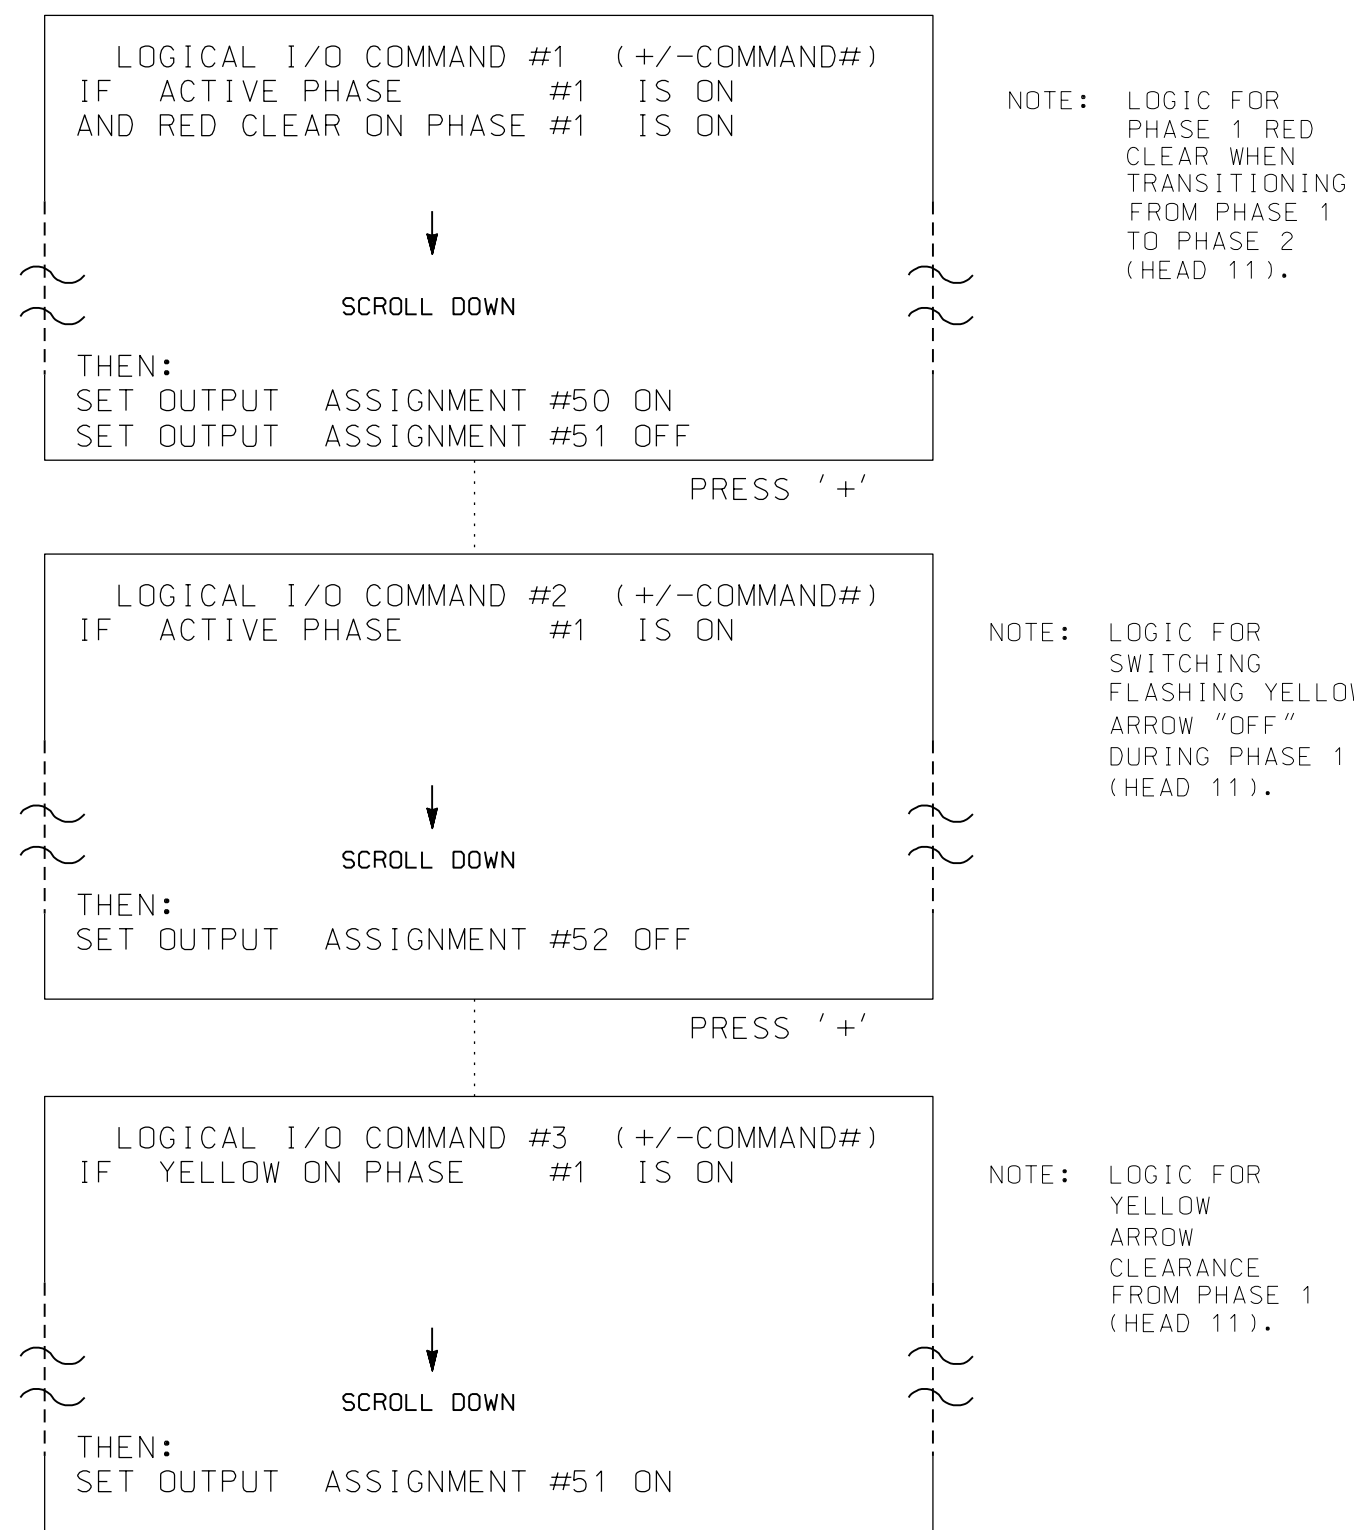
LOGICAL I/O COMMAND #1 (+/-COMMAND#)
IF ACTIVE PHASE #1 IS ON
AND RED CLEAR ON PHASE #1 IS ON

SCROLL DOWN

THEN:
SET OUTPUT ASSIGNMENT #50 ON
SET OUTPUT ASSIGNMENT #51 OFF

NOTE: LOGIC FOR PHASE 1 RED CLEAR WHEN TRANSITIONING FROM PHASE 1 TO PHASE 2 (HEAD 11).

PRESS '+'

LOGICAL I/O COMMAND #2 (+/-COMMAND#)
IF ACTIVE PHASE #1 IS ON

SCROLL DOWN

THEN:
SET OUTPUT ASSIGNMENT #52 OFF

NOTE: LOGIC FOR SWITCHING FLASHING YELLO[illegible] ARROW "OFF" DURING PHASE 1 (HEAD 11).

PRESS '+'

LOGICAL I/O COMMAND #3 (+/-COMMAND#)
IF YELLOW ON PHASE #1 IS ON

SCROLL DOWN

THEN:
SET OUTPUT ASSIGNMENT #51 ON

NOTE: LOGIC FOR YELLOW ARROW CLEARANCE FROM PHASE 1 (HEAD 11).